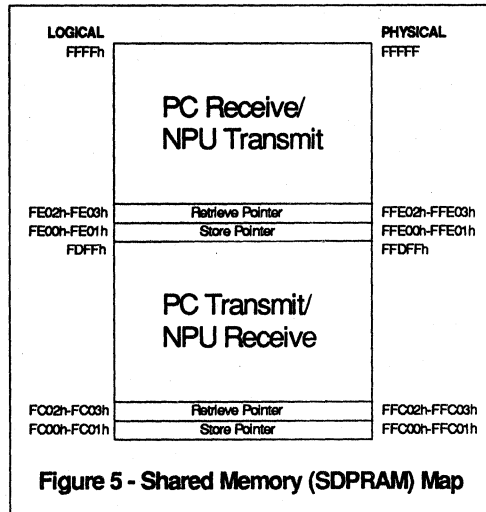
LOGICAL
FFFFh

PHYSICAL
FFFFF

PC Receive/
NPU Transmit

FE02h-FE03h
Retrieve Pointer
FFE02h-FFE03h

FE00h-FE01h
Store Pointer
FFE00h-FFE01h

FDFFh
FFDFFh

PC Transmit/
NPU Receive

FC02h-FC03h
Retrieve Pointer
FFC02h-FFC03h

FC00h-FC01h
Store Pointer
FFC00h-FFC01h

Figure 5 - Shared Memory (SDPRAM) Map